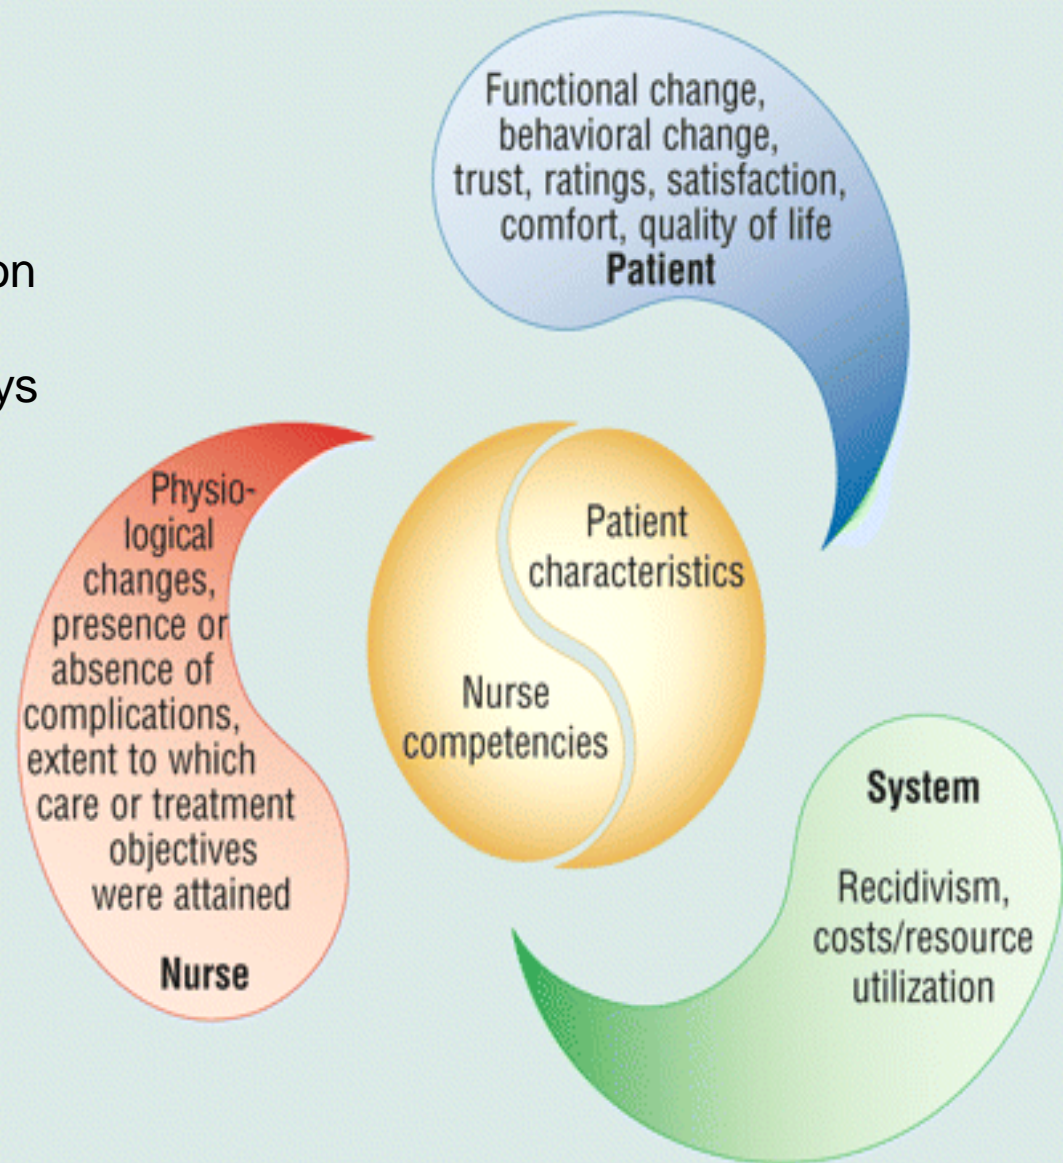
on

ys

Functional change, behavioral change, trust, ratings, satisfaction, comfort, quality of life
**Patient**

Physiological changes, presence or absence of complications, extent to which care or treatment objectives were attained

**Nurse**

Patient characteristics

Nurse competencies

**System**

Recidivism, costs/resource utilization